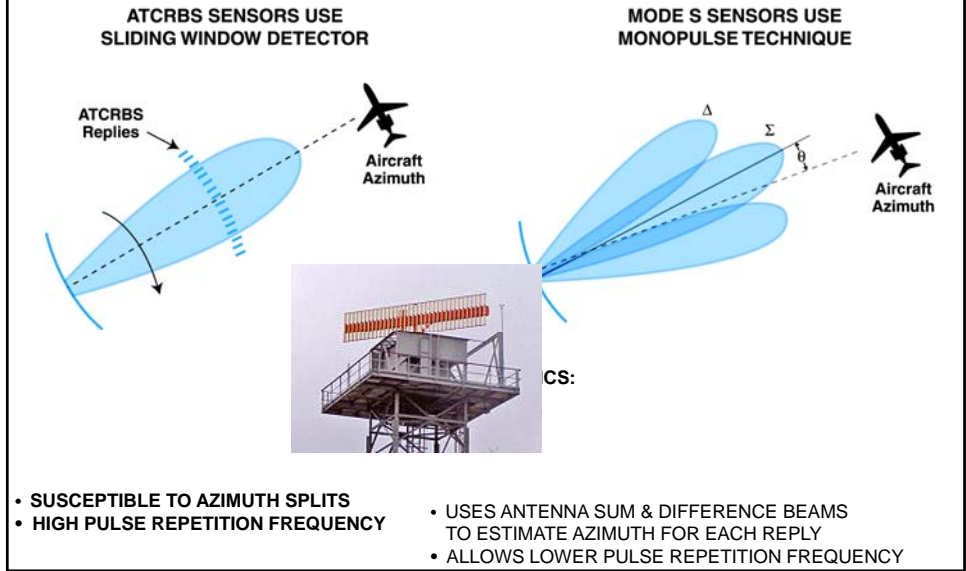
ATCRBS SENSORS USE SLIDING WINDOW DETECTOR

MODE S SENSORS USE MONOPULSE TECHNIQUE

ATCRBS Replies

Aircraft Azimuth

Δ

Σ

θ

Aircraft Azimuth

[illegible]CS:

• SUSCEPTIBLE TO AZIMUTH SPLITS
• HIGH PULSE REPETITION FREQUENCY

• USES ANTENNA SUM & DIFFERENCE BEAMS TO ESTIMATE AZIMUTH FOR EACH REPLY
• ALLOWS LOWER PULSE REPETITION FREQUENCY